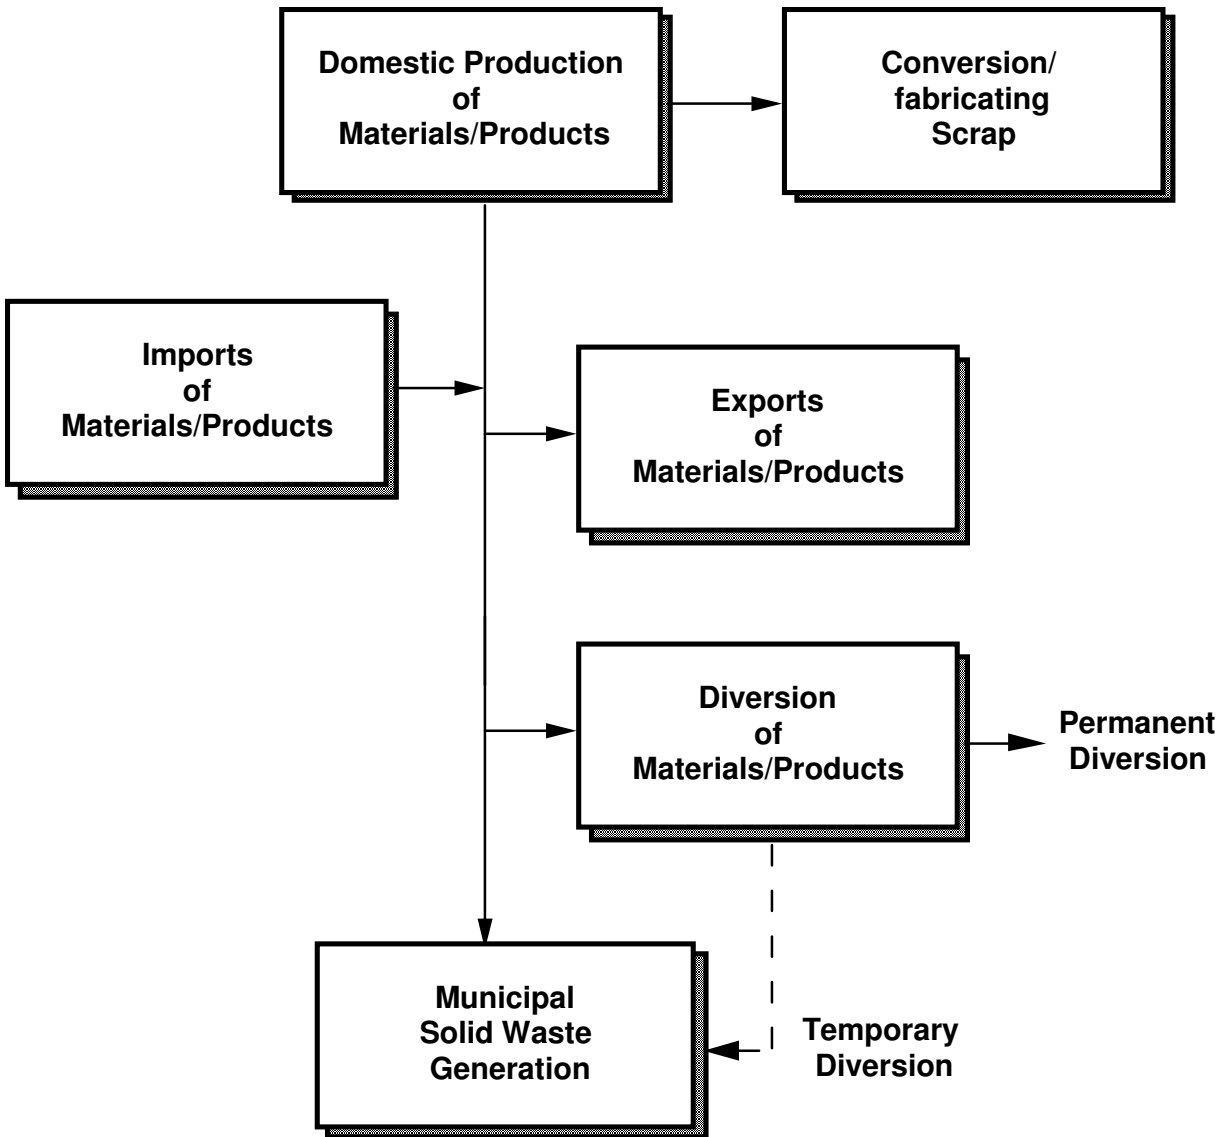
Domestic Production of Materials/Products

Conversion/ fabricating Scrap

Imports of Materials/Products

Exports of Materials/Products

Diversion of Materials/Products

Permanent Diversion

Municipal Solid Waste Generation

Temporary Diversion